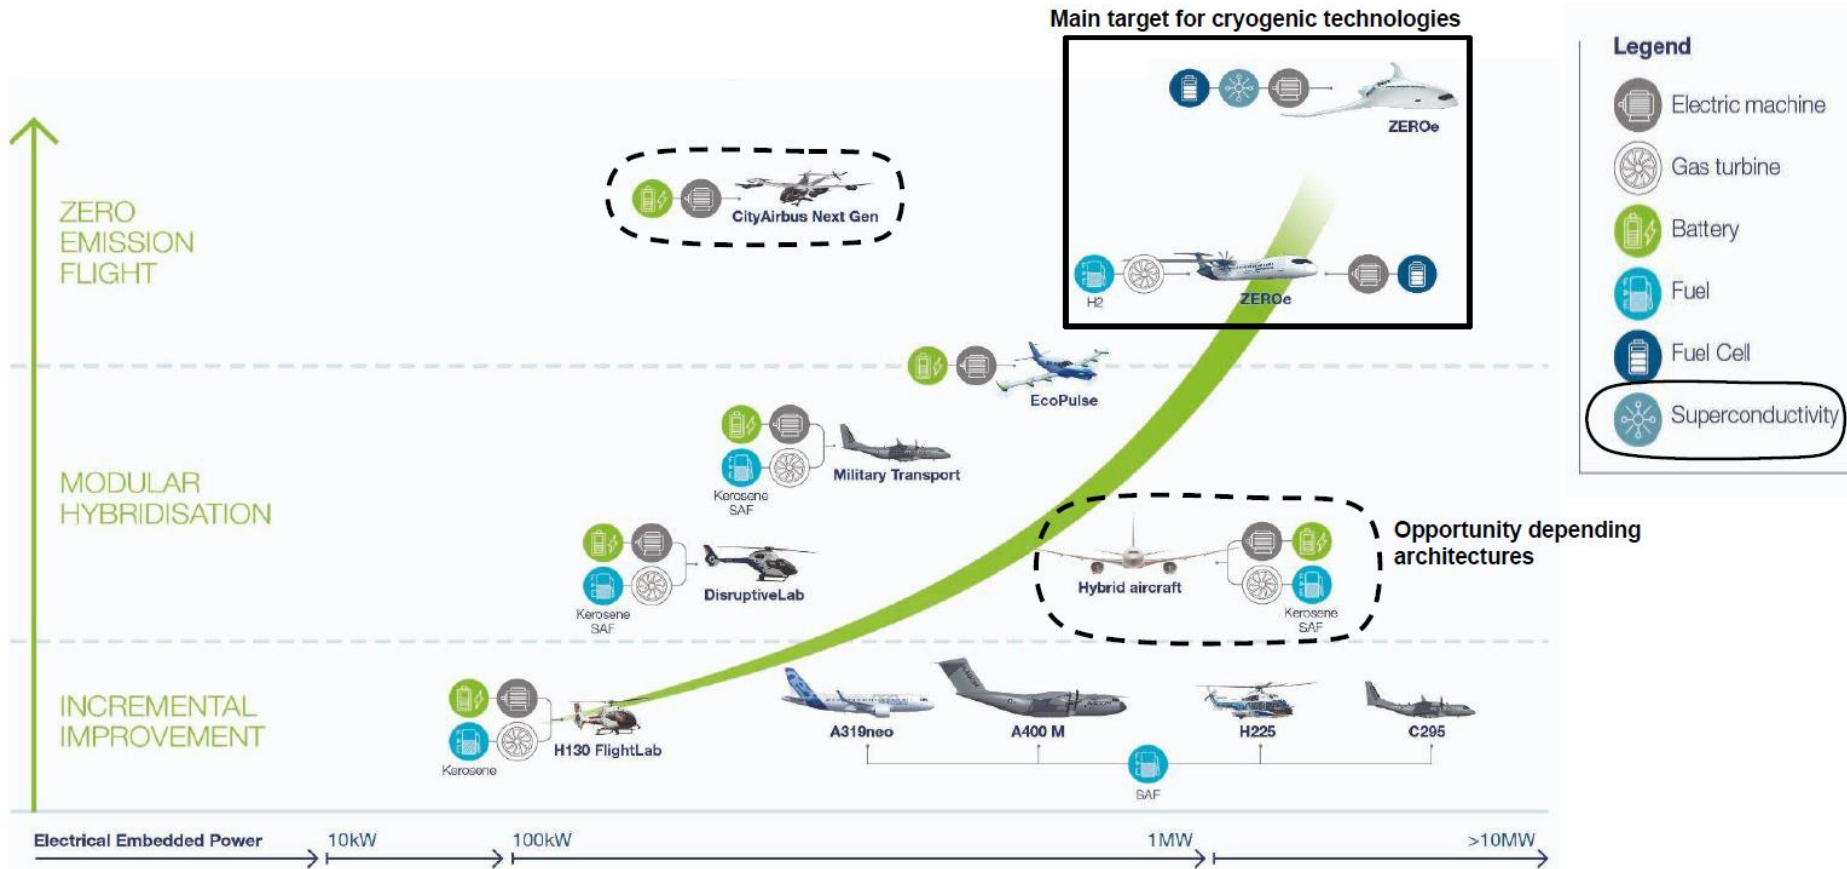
Main target for cryogenic technologies

Legend
Electric machine
Gas turbine
Battery
Fuel
Fuel Cell
Superconductivity

ZEROe

ZERO EMISSION FLIGHT

CityAirbus Next Gen

H2

ZEROe

EcoPulse

MODULAR HYBRIDISATION

Military Transport

Kerosene SAF

Opportunity depending architectures

DisruptiveLab

Kerosene SAF

Hybrid aircraft

Kerosene SAF

INCREMENTAL IMPROVEMENT

H130 FlightLab

Kerosene

A319neo

A400 M

H225

C295

SAF

Electrical Embedded Power

10kW

100kW

1MW

>10MW